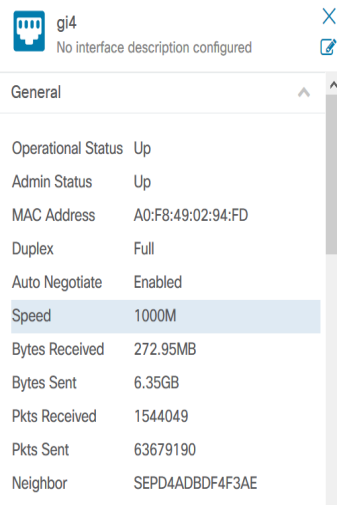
gi4
No interface description configured

General

| | |
|---|---|
| Operational Status | Up |
| Admin Status | Up |
| MAC Address | A0:F8:49:02:94:FD |
| Duplex | Full |
| Auto Negotiate | Enabled |
| Speed | 1000M |
| Bytes Received | 272.95MB |
| Bytes Sent | 6.35GB |
| Pkts Received | 1544049 |
| Pkts Sent | 63679190 |
| Neighbor | SEPD4ADBDF4F3AE |